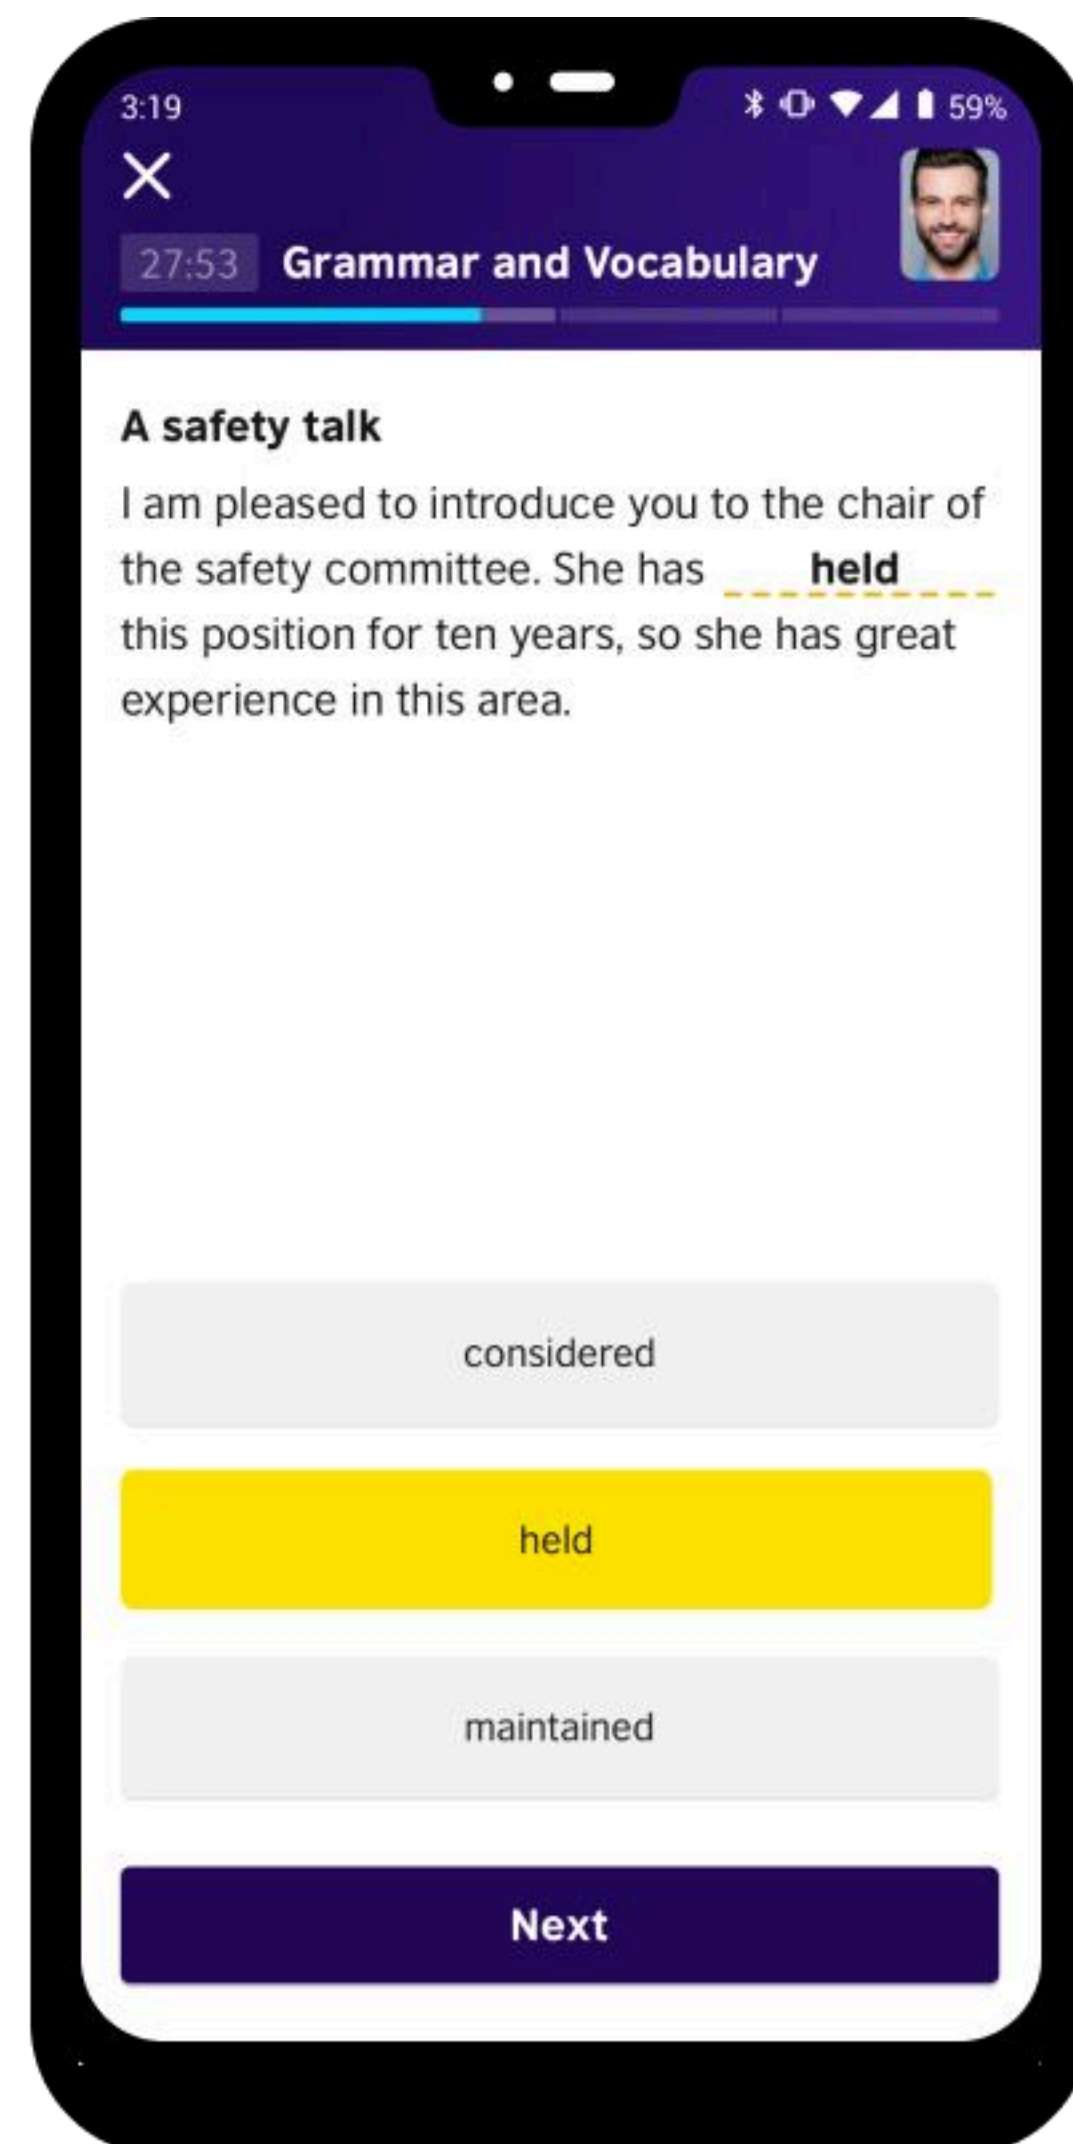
3:19

59%

27:53 Grammar and Vocabulary

A safety talk

I am pleased to introduce you to the chair of the safety committee. She has held this position for ten years, so she has great experience in this area.

considered

held

maintained

Next